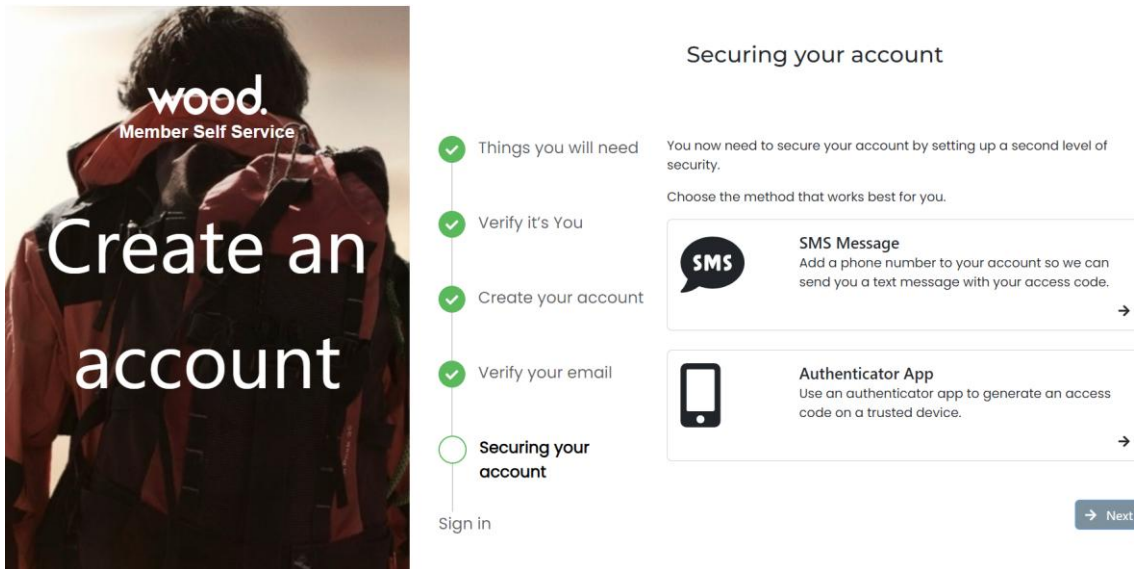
wood.
Member Self Service

Create an account

Securing your account

Things you will need

Verify it's You

Create your account

Verify your email

Securing your account

Sign in

You now need to secure your account by setting up a second level of security.

Choose the method that works best for you.

SMS

SMS Message
Add a phone number to your account so we can send you a text message with your access code.

→

Authenticator App
Use an authenticator app to generate an access code on a trusted device.

→

→ Next